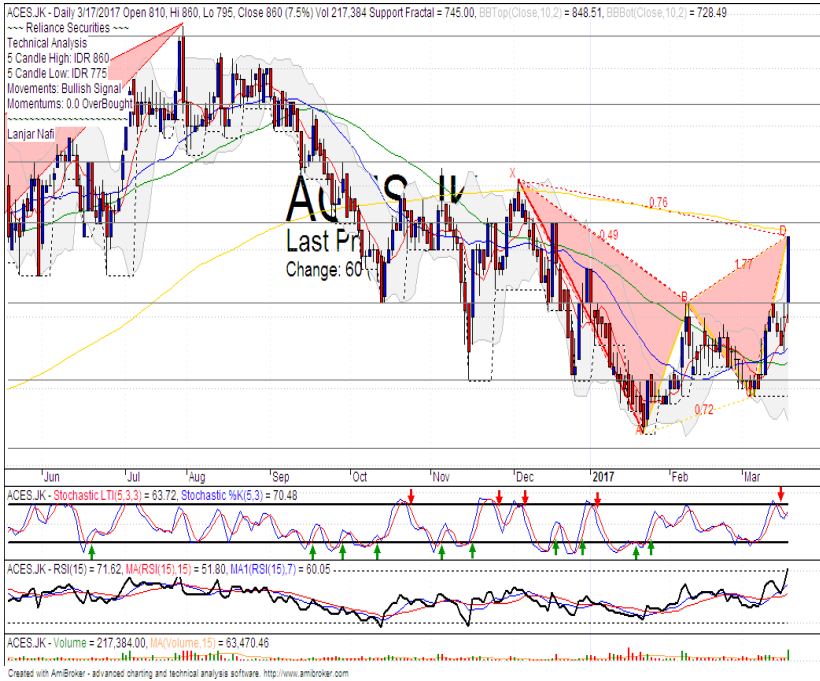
ACES.JK - Daily 3/17/2017 Open 810, Hi 860, Lo 795, Close 860 (7.5%) Vol 217,384 Support Fractal = 745.00, BBTop(Close,10,2) = 848.51, BBBot(Close,10,2) = 728.49

~~~ Reliance Securities ~~~
Technical Analysis
5 Candle High: IDR 860
5 Candle Low: IDR 775
Movements: Bullish Signal
Momentums: 0.0 OverBought

Lanjar Nafi

ACES.JK
Last Pr
Change: 60

X
0.76
D
0.49
1.77
B
C
0.72
A

Jun
Jul
Aug
Sep
Oct
Nov
Dec
2017
Feb
Mar

ACES.JK - Stochastic LTI(5,3,3) = 63.72, Stochastic %K(5,3) = 70.48

ACES.JK - RSI(15) = 71.62, MA(RSI(15),15) = 51.80, MA1(RSI(15),7) = 60.05

ACES.JK - Volume = 217,384.00, MA(Volume,15) = 63,470.46

Created with AmiBroker - advanced charting and technical analysis software. http://www.amibroker.com